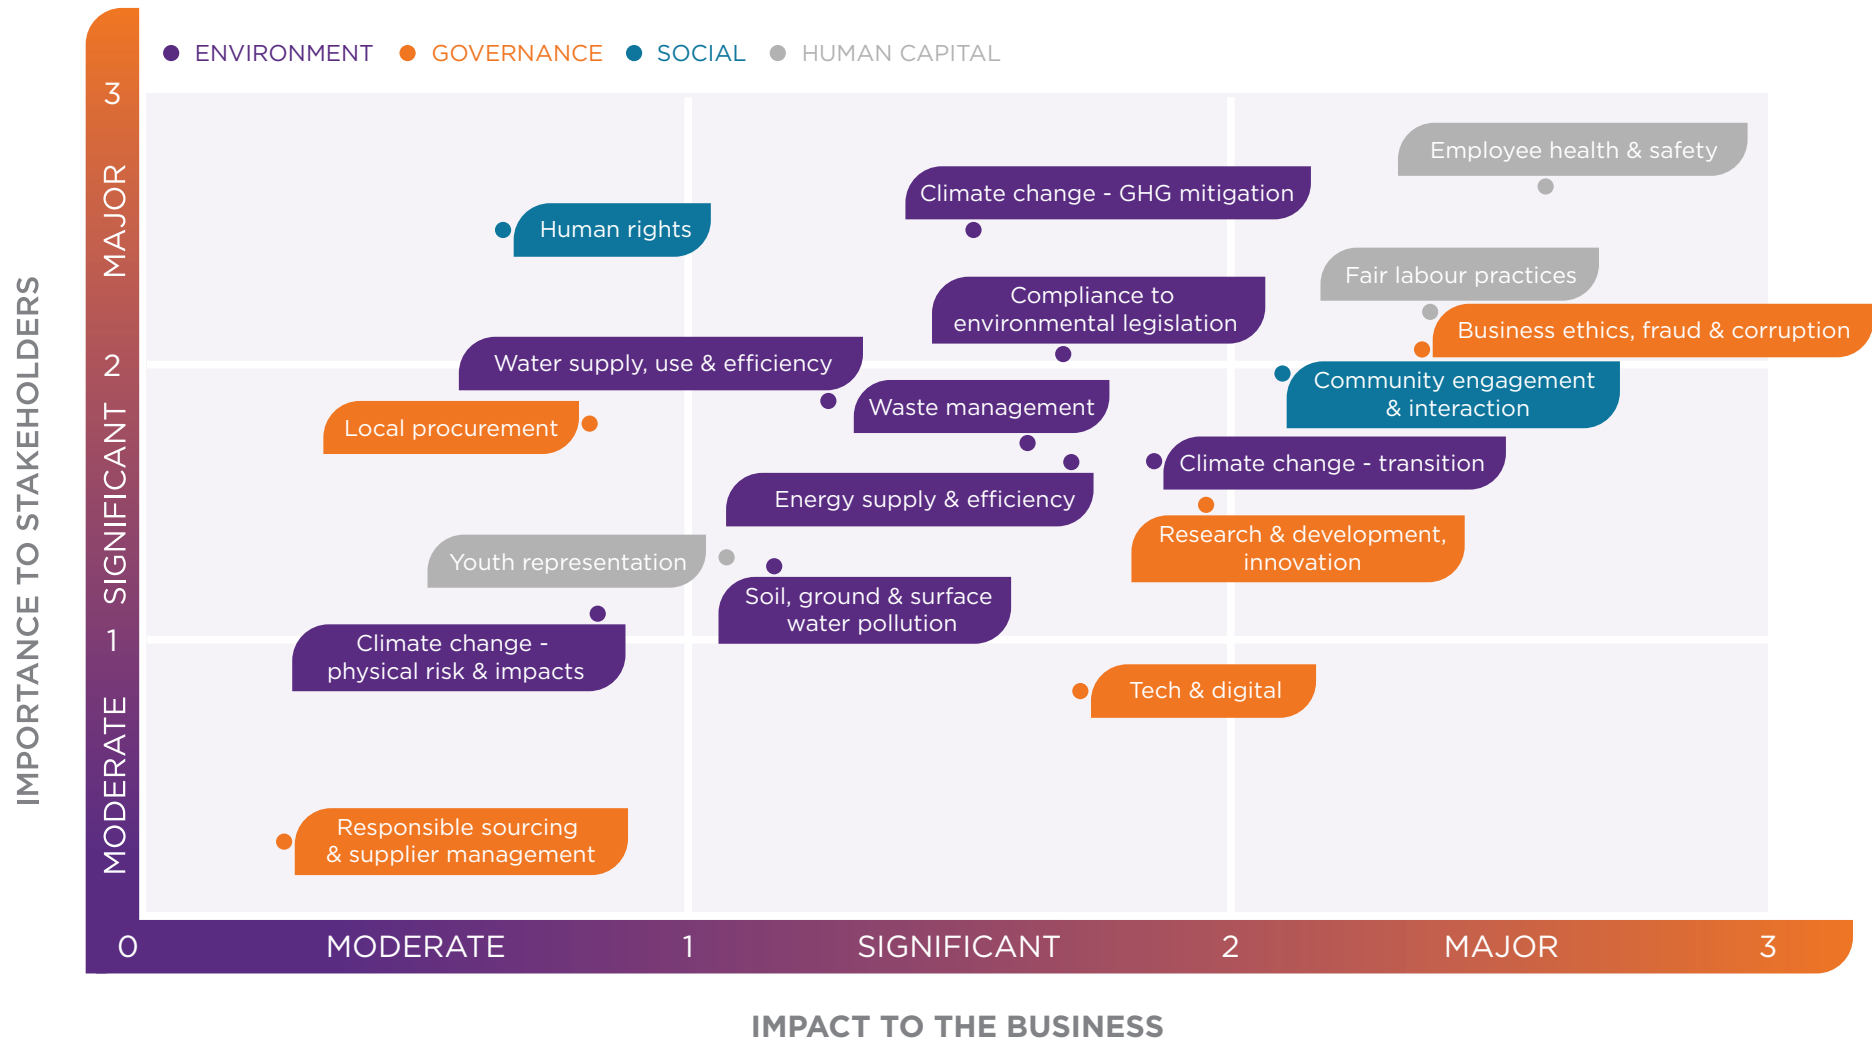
ENVIRONMENT GOVERNANCE SOCIAL HUMAN CAPITAL

3
MAJOR
2
SIGNIFICANT
1
MODERATE

IMPORTANCE TO STAKEHOLDERS

Employee health & safety

Climate change - GHG mitigation

Human rights

Fair labour practices

Compliance to environmental legislation

Business ethics, fraud & corruption

Water supply, use & efficiency

Community engagement & interaction

Local procurement

Waste management

Climate change - transition

Energy supply & efficiency

Research & development, innovation

Youth representation

Soil, ground & surface water pollution

Climate change - physical risk & impacts

Tech & digital

Responsible sourcing & supplier management

0 MODERATE 1 SIGNIFICANT 2 MAJOR 3

IMPACT TO THE BUSINESS